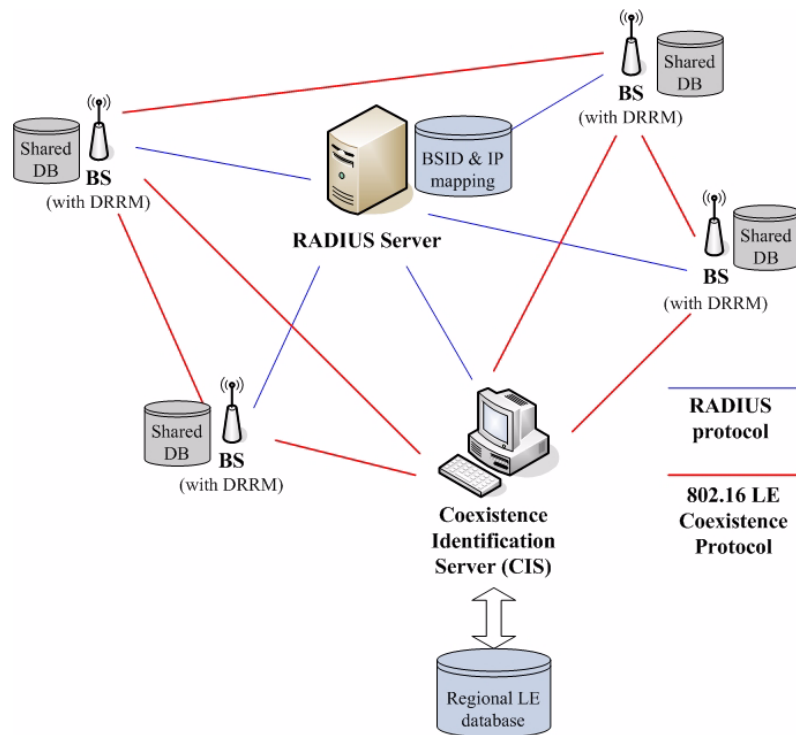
Shared DB
BS
(with DRRM)

Shared DB
BS
(with DRRM)

BSID & IP mapping

RADIUS Server

Shared DB
BS
(with DRRM)

Shared DB
BS
(with DRRM)

RADIUS protocol

802.16 LE Coexistence Protocol

Coexistence Identification Server (CIS)

Regional LE database